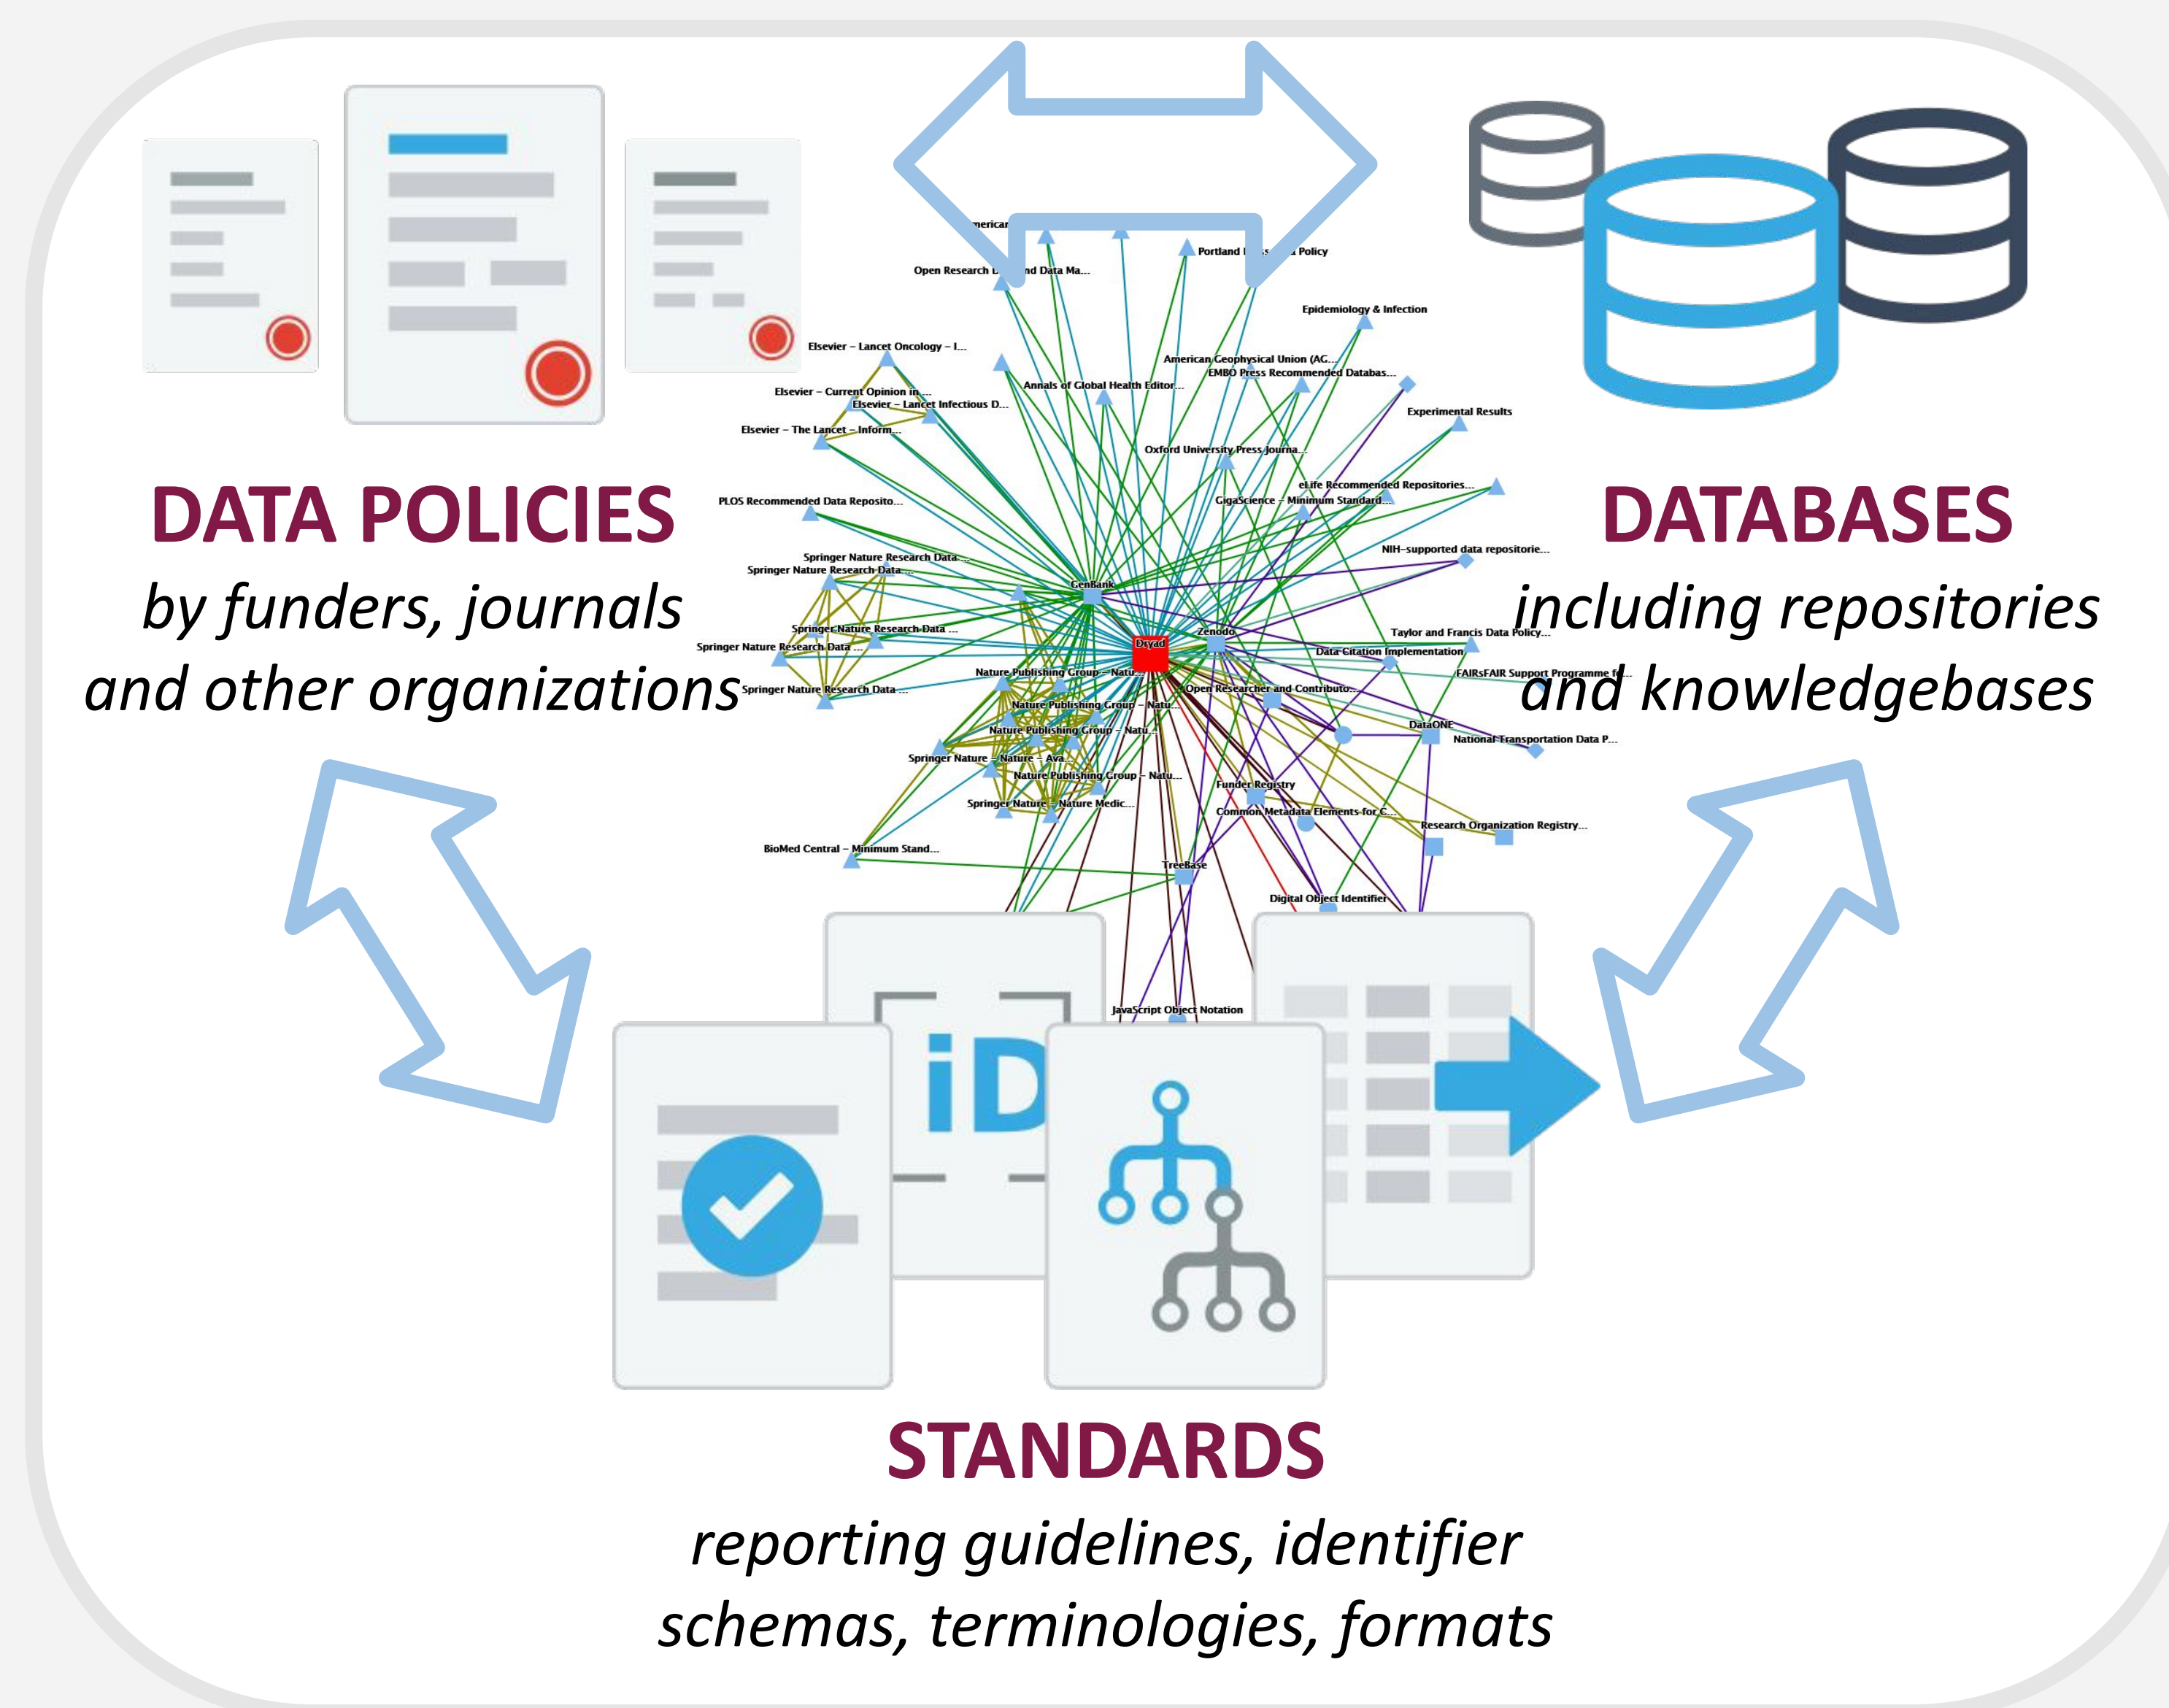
DATA POLICIES
by funders, journals and other organizations

DATABASES
including repositories and knowledgebases

STANDARDS
reporting guidelines, identifier schemas, terminologies, formats

merican
Portland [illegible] Policy
Open Research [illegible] nd Data Ma...
Epidemiology & Infection
Elsevier – Lancet Oncology – I...
American Geophysical Union (AG...
EMBO Press Recommended Databas...
Annals of Global Health Editor...
Elsevier – Current Opinion in...
Elsevier – Lancet Infectious D...
Experimental Results
Elsevier – The Lancet – Inform...
Oxford University Press Journa...
eLife Recommended Repositories...
PLOS Recommended Data Reposito...
GigaScience – Minimum Standard...
NIH-supported data repositorie...
Springer Nature Research Data...
Springer Nature Research Data...
GenBank
Springer Nature Research Data ...
Zenodo
Taylor and Francis Data Policy...
Springer Nature Research Data ...
Dryad
Data Citation Implementation
Nature Publishing Group – Natu...
FAIRsFAIR Support Programme f...
Springer Nature Research Data ...
Open Researcher and Contributo...
Nature Publishing Group – Natu...
DataONE
Nature Publishing Group – Natu...
National Transportation Data P...
Springer Nature – Nature – Ava...
Nature Publishing Group – Natu...
Funder Registry
Springer Nature – Nature Medic...
Common Metadata Elements for C...
Research Organization Registry...
BioMed Central – Minimum Stand...
TreeBase
Digital Object Identifier
JavaScript Object Notation
iD